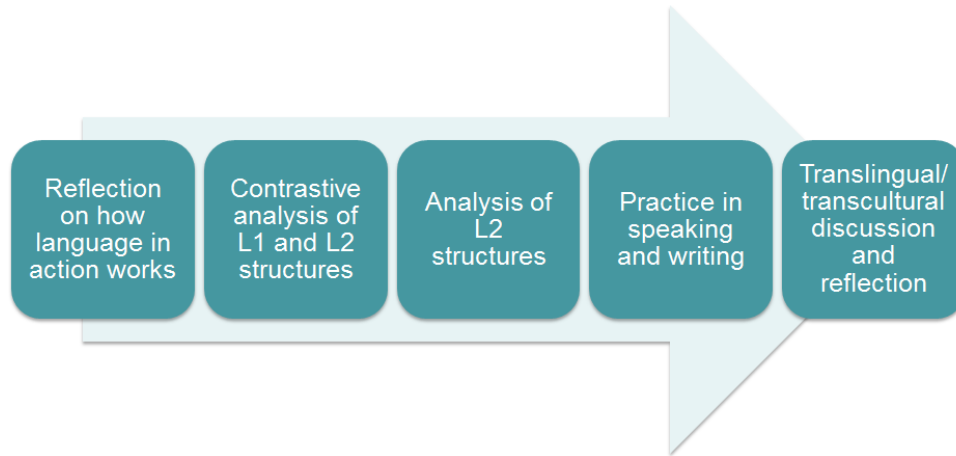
Reflection on how language in action works

Contrastive analysis of L1 and L2 structures

Analysis of L2 structures

Practice in speaking and writing

Translingual/ transcultural discussion and reflection